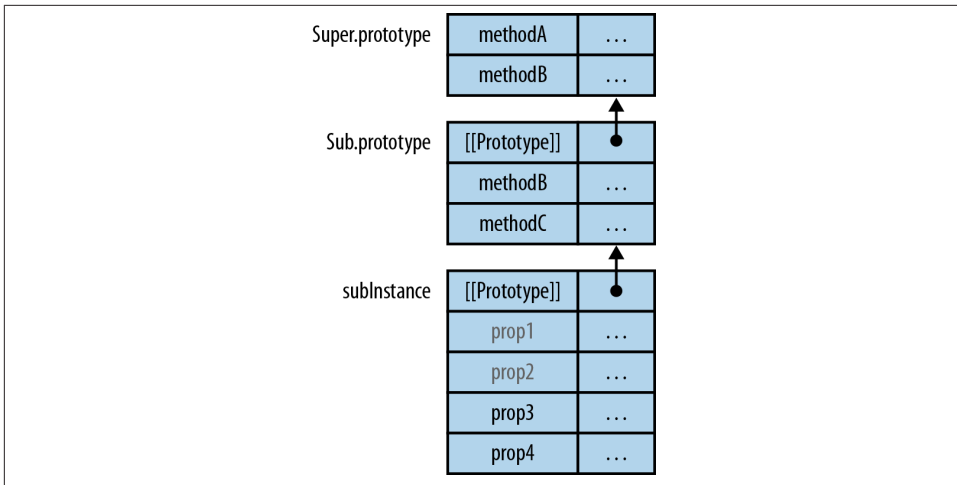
Super.prototype

| methodA | … |
|---|---|
| methodB | … |

Sub.prototype

| [[Prototype]] | |
|---|---|
| methodB | … |
| methodC | … |

subInstance

| [[Prototype]] | |
|---|---|
| prop1 | … |
| prop2 | … |
| prop3 | … |
| prop4 | … |